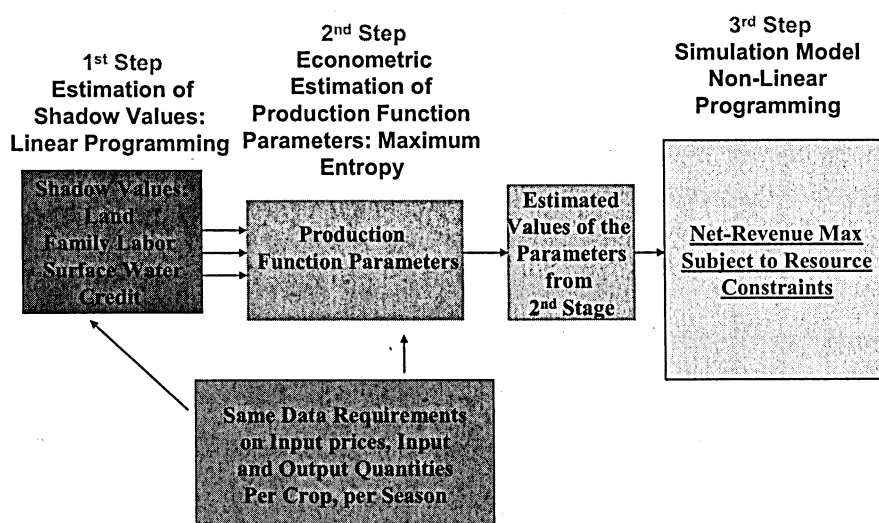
1st Step
Estimation of Shadow Values: Linear Programming

2nd Step
Econometric Estimation of Production Function Parameters: Maximum Entropy

3rd Step
Simulation Model Non-Linear Programming

Shadow Values: Land Family Labor Surface Water Credit

Production Function Parameters

Estimated Values of the Parameters from 2nd Stage

Net-Revenue Max Subject to Resource Constraints

Same Data Requirements on Input prices, Input and Output Quantities Per Crop, per Season